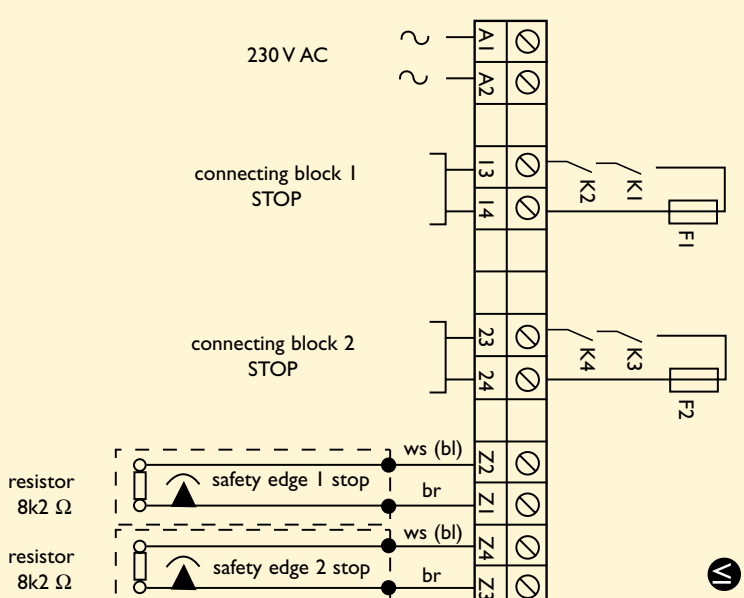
230 V AC

A1
A2

connecting block 1
STOP

13
14

K2
K1
F1

connecting block 2
STOP

23
24

K4
K3
F2

ws (bl)
Z2
br
Z1
ws (bl)
Z4
br
Z3

resistor
8k2 Ω

safety edge 1 stop

resistor
8k2 Ω

safety edge 2 stop